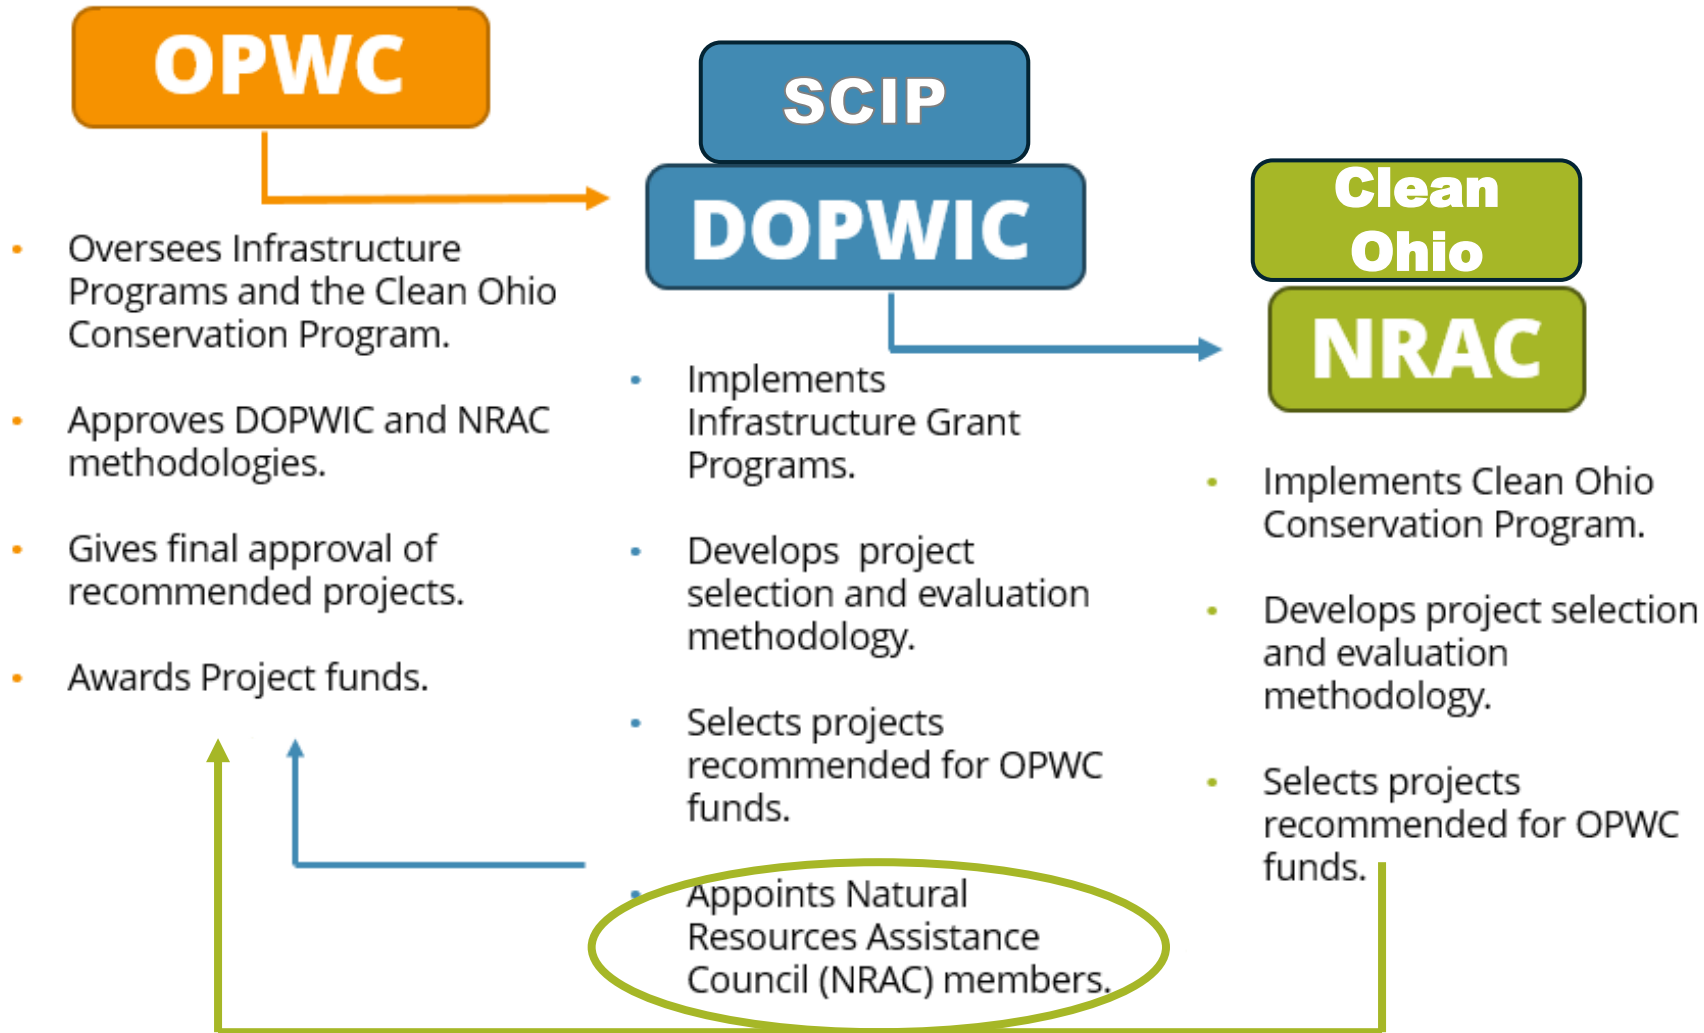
OPWC

• Oversees Infrastructure Programs and the Clean Ohio Conservation Program.

• Approves DOPWIC and NRAC methodologies.

• Gives final approval of recommended projects.

• Awards Project funds.

SCIP

DOPWIC

• Implements Infrastructure Grant Programs.

• Develops project selection and evaluation methodology.

• Selects projects recommended for OPWC funds.

• Appoints Natural Resources Assistance Council (NRAC) members.

Clean Ohio

NRAC

• Implements Clean Ohio Conservation Program.

• Develops project selection and evaluation methodology.

• Selects projects recommended for OPWC funds.